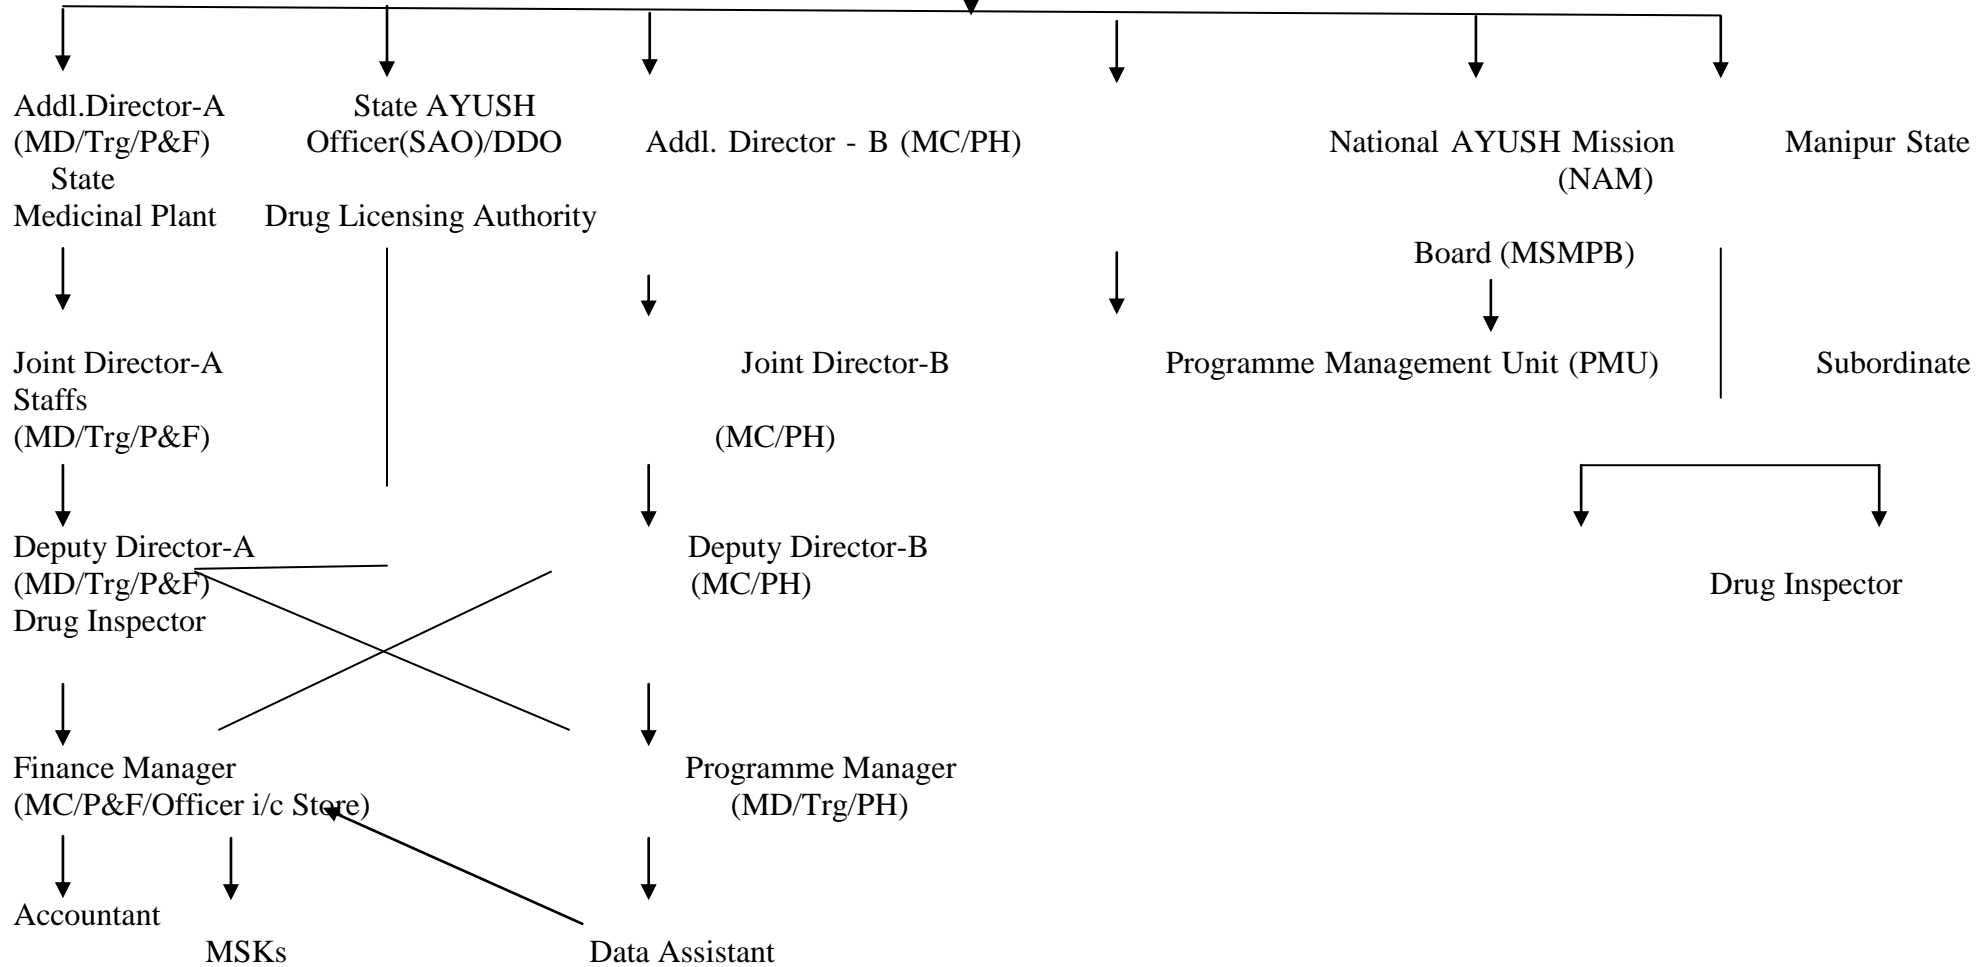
Addl.Director-A (MD/Trg/P&F) State Medicinal Plant

State AYUSH Officer(SAO)/DDO Drug Licensing Authority

Addl. Director - B (MC/PH)

National AYUSH Mission (NAM)

Manipur State

Board (MSMPB)

Joint Director-A Staffs (MD/Trg/P&F)

Joint Director-B (MC/PH)

Programme Management Unit (PMU)

Subordinate

Deputy Director-A (MD/Trg/P&F) Drug Inspector

Deputy Director-B (MC/PH)

Drug Inspector

Finance Manager (MC/P&F/Officer i/c Store)

Programme Manager (MD/Trg/PH)

Accountant

MSKs

Data Assistant